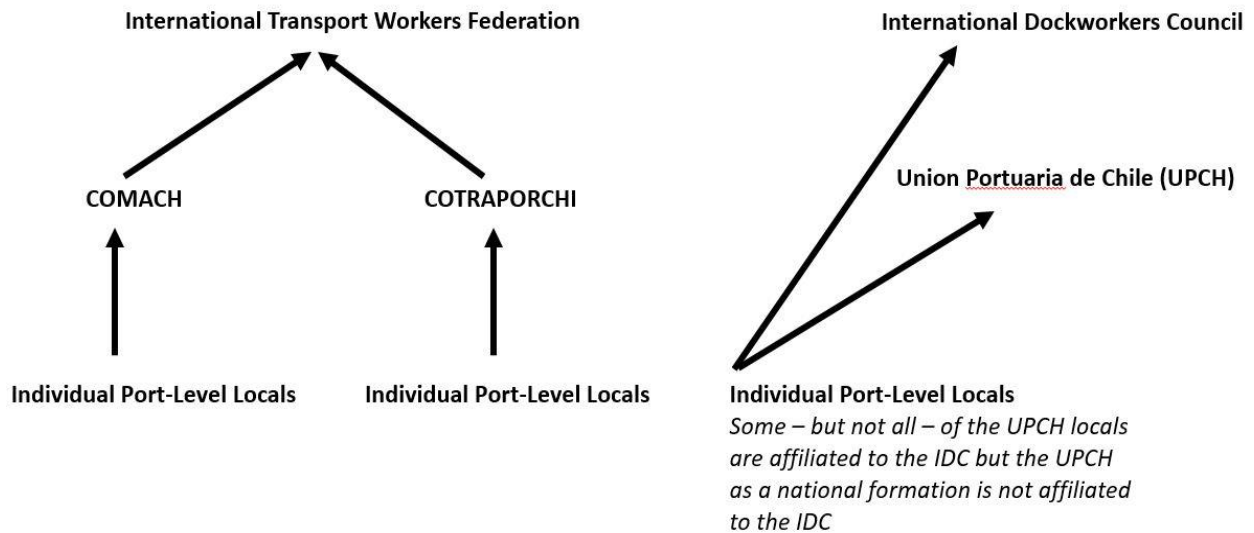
International Transport Workers Federation

International Dockworkers Council

COMACH

COTRAPORCHI

Union Portuaria de Chile (UPCH)

Individual Port-Level Locals

Individual Port-Level Locals

Individual Port-Level Locals
*Some – but not all – of the UPCH locals are affiliated to the IDC but the UPCH as a national formation is not affiliated to the IDC*